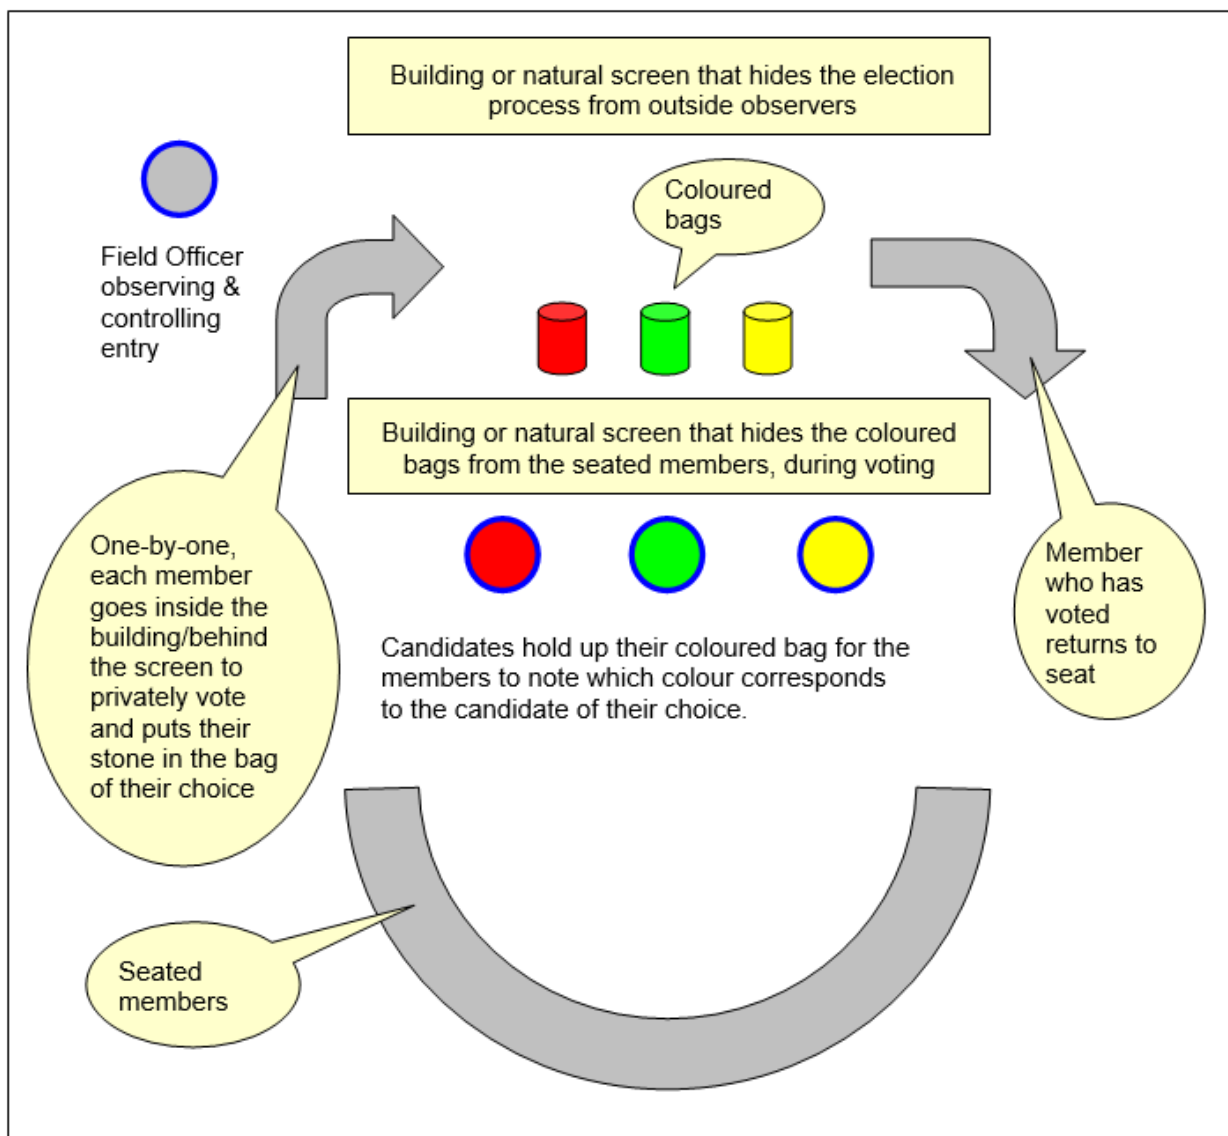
Building or natural screen that hides the election process from outside observers

Field Officer observing & controlling entry

Coloured bags

Building or natural screen that hides the coloured bags from the seated members, during voting

One-by-one, each member goes inside the building/behind the screen to privately vote and puts their stone in the bag of their choice

Candidates hold up their coloured bag for the members to note which colour corresponds to the candidate of their choice.

Member who has voted returns to seat

Seated members